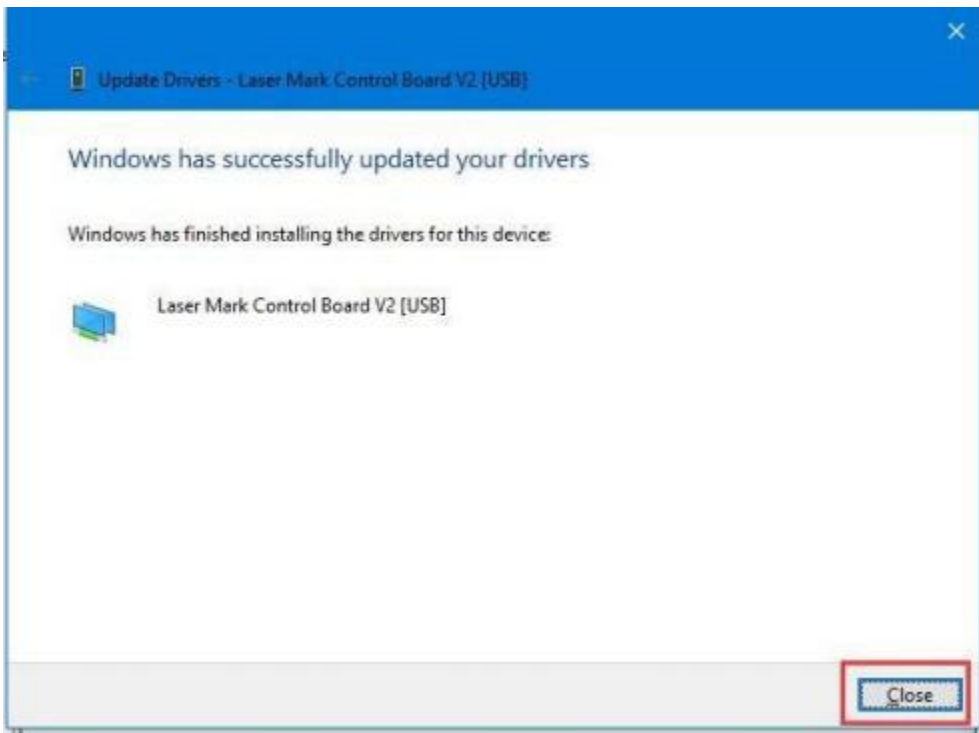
Update Drivers - Laser Mark Control Board V2 [USB]

Windows has successfully updated your drivers

Windows has finished installing the drivers for this device:

Laser Mark Control Board V2 [USB]

Close